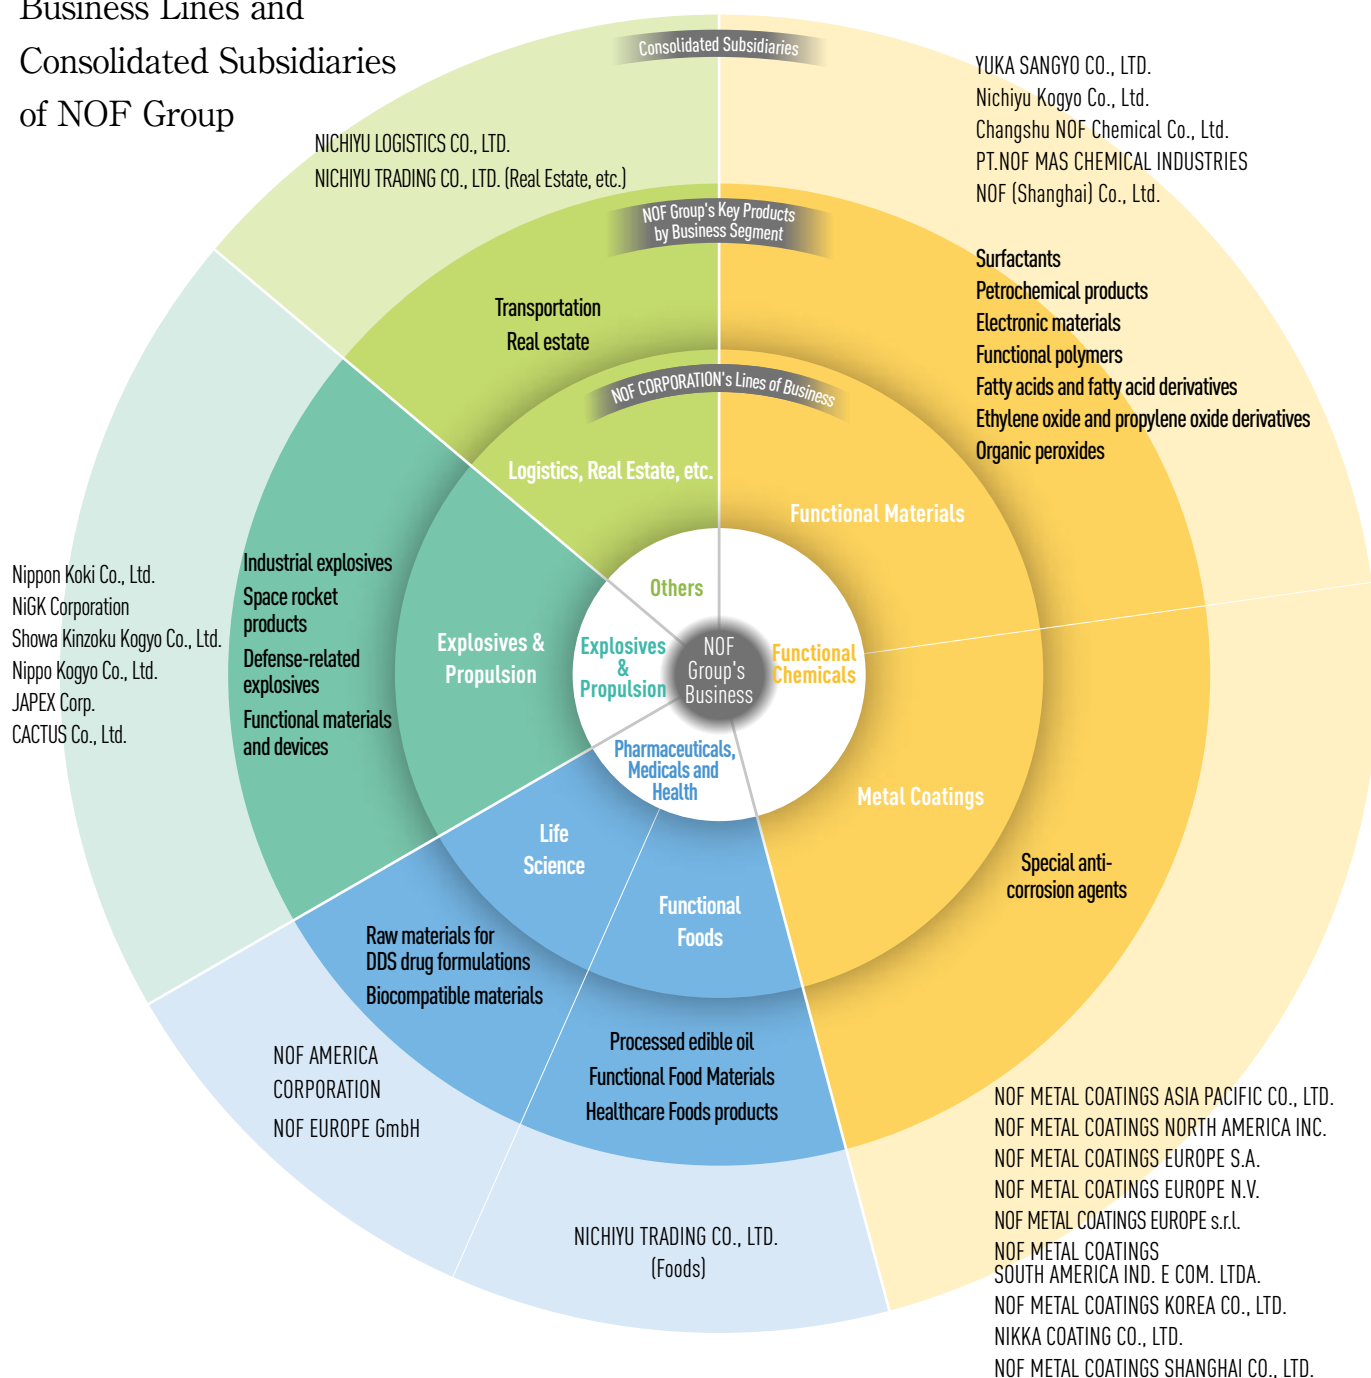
Business Lines and Consolidated Subsidiaries of NOF Group

Consolidated Subsidiaries

NICHIYU LOGISTICS CO., LTD.
NICHIYU TRADING CO., LTD. (Real Estate, etc.)

YUKA SANGYO CO., LTD.
Nichiyu Kogyo Co., Ltd.
Changshu NOF Chemical Co., Ltd.
PT.NOF MAS CHEMICAL INDUSTRIES
NOF (Shanghai) Co., Ltd.

NOF Group's Key Products by Business Segment

Transportation
Real estate

Surfactants
Petrochemical products
Electronic materials
Functional polymers
Fatty acids and fatty acid derivatives
Ethylene oxide and propylene oxide derivatives
Organic peroxides

NOF CORPORATION's Lines of Business

Logistics, Real Estate, etc.

Functional Materials

Nippon Koki Co., Ltd.
NiGK Corporation
Showa Kinzoku Kogyo Co., Ltd.
Nippo Kogyo Co., Ltd.
JAPEX Corp.
CACTUS Co., Ltd.

Industrial explosives
Space rocket products
Defense-related explosives
Functional materials and devices

Explosives & Propulsion

Others

Explosives & Propulsion

NOF Group's Business

Functional Chemicals

Pharmaceuticals, Medicals and Health

Metal Coatings

Life Science

Functional Foods

Special anti-corrosion agents

Raw materials for DDS drug formulations
Biocompatible materials

Processed edible oil
Functional Food Materials
Healthcare Foods products

NOF AMERICA CORPORATION
NOF EUROPE GmbH

NICHIYU TRADING CO., LTD. (Foods)

NOF METAL COATINGS ASIA PACIFIC CO., LTD.
NOF METAL COATINGS NORTH AMERICA INC.
NOF METAL COATINGS EUROPE S.A.
NOF METAL COATINGS EUROPE N.V.
NOF METAL COATINGS EUROPE s.r.l.
NOF METAL COATINGS SOUTH AMERICA IND. E COM. LTDA.
NOF METAL COATINGS KOREA CO., LTD.
NIKKA COATING CO., LTD.
NOF METAL COATINGS SHANGHAI CO., LTD.